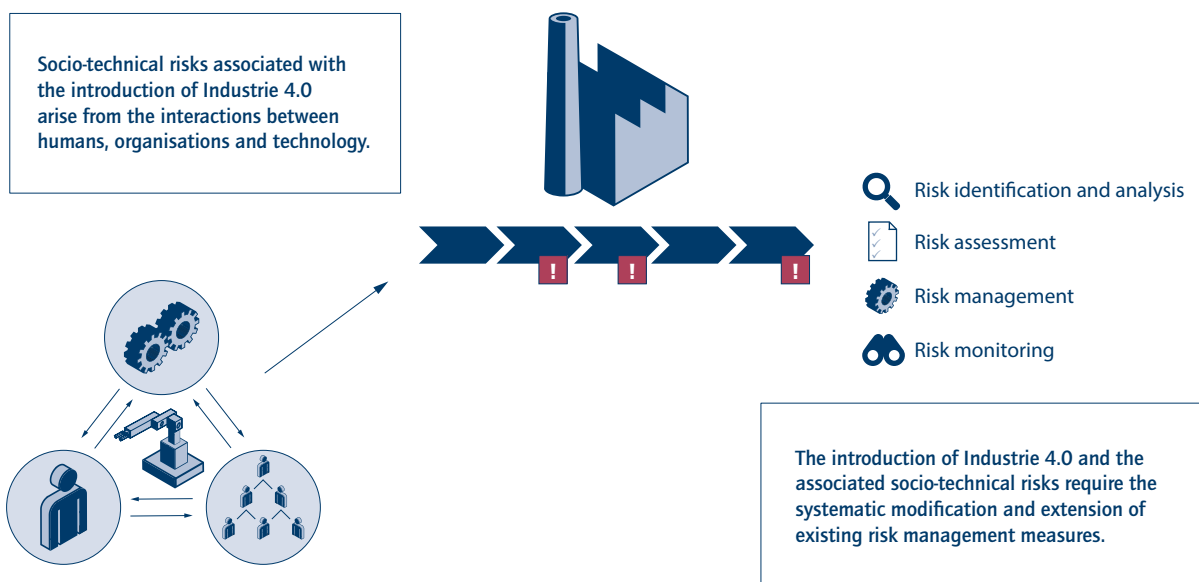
Socio-technical risks associated with the introduction of Industrie 4.0 arise from the interactions between humans, organisations and technology.

!

!

!

Risk identification and analysis

Risk assessment

Risk management

Risk monitoring

The introduction of Industrie 4.0 and the associated socio-technical risks require the systematic modification and extension of existing risk management measures.